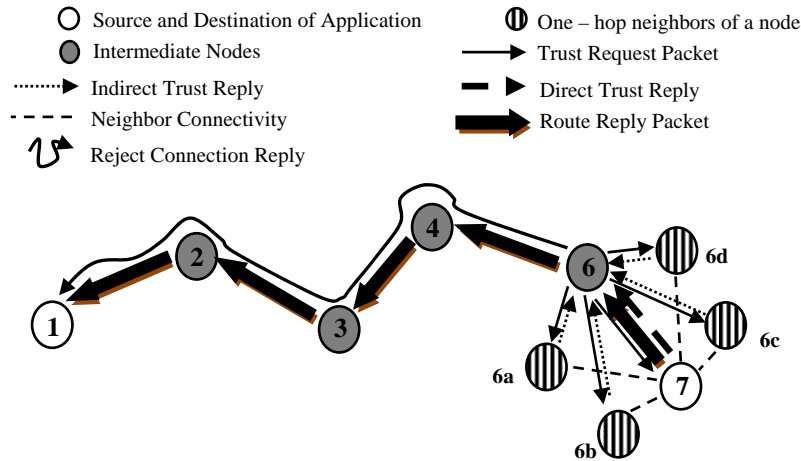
Source and Destination of Application
Intermediate Nodes
Indirect Trust Reply
Neighbor Connectivity
Reject Connection Reply
One – hop neighbors of a node
Trust Request Packet
Direct Trust Reply
Route Reply Packet

1
2
3
4
6
6d
6c
6a
7
6b